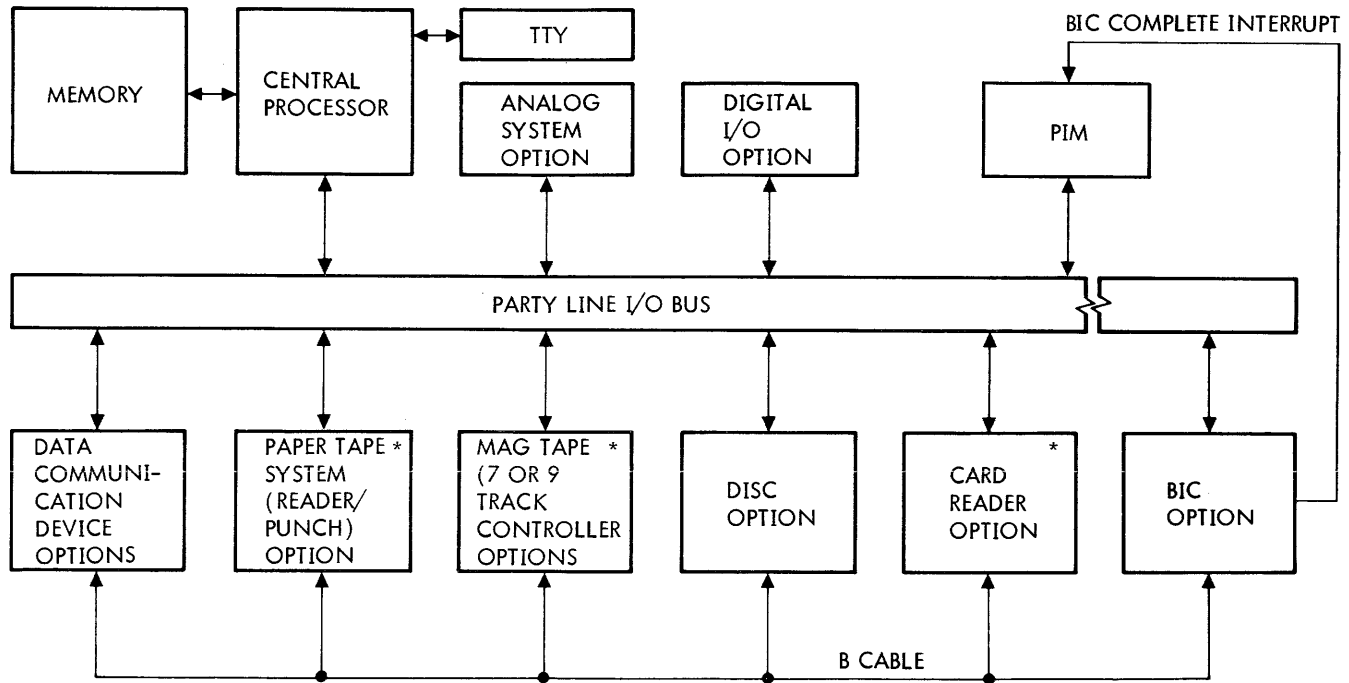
MEMORY

CENTRAL PROCESSOR

TTY

ANALOG SYSTEM OPTION

DIGITAL I/O OPTION

BIC COMPLETE INTERRUPT

PIM

PARTY LINE I/O BUS

DATA COMMUNICATION DEVICE OPTIONS

PAPER TAPE * SYSTEM (READER/ PUNCH) OPTION

MAG TAPE * (7 OR 9 TRACK CONTROLLER OPTIONS

DISC OPTION

* CARD READER OPTION

BIC OPTION

B CABLE